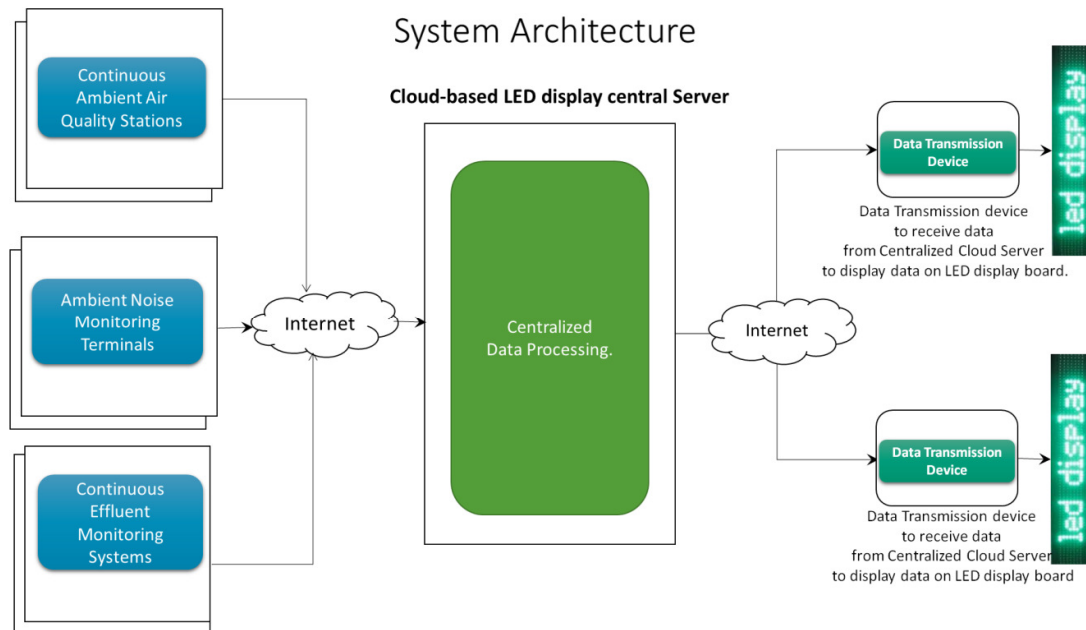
System Architecture

Continuous Ambient Air Quality Stations

Ambient Noise Monitoring Terminals

Continuous Effluent Monitoring Systems

Internet

Cloud-based LED display central Server

Centralized Data Processing.

Internet

Data Transmission Device

Data Transmission device to receive data from Centralized Cloud Server to display data on LED display board.

led display

Data Transmission Device

Data Transmission device to receive data from Centralized Cloud Server to display data on LED display board

led display